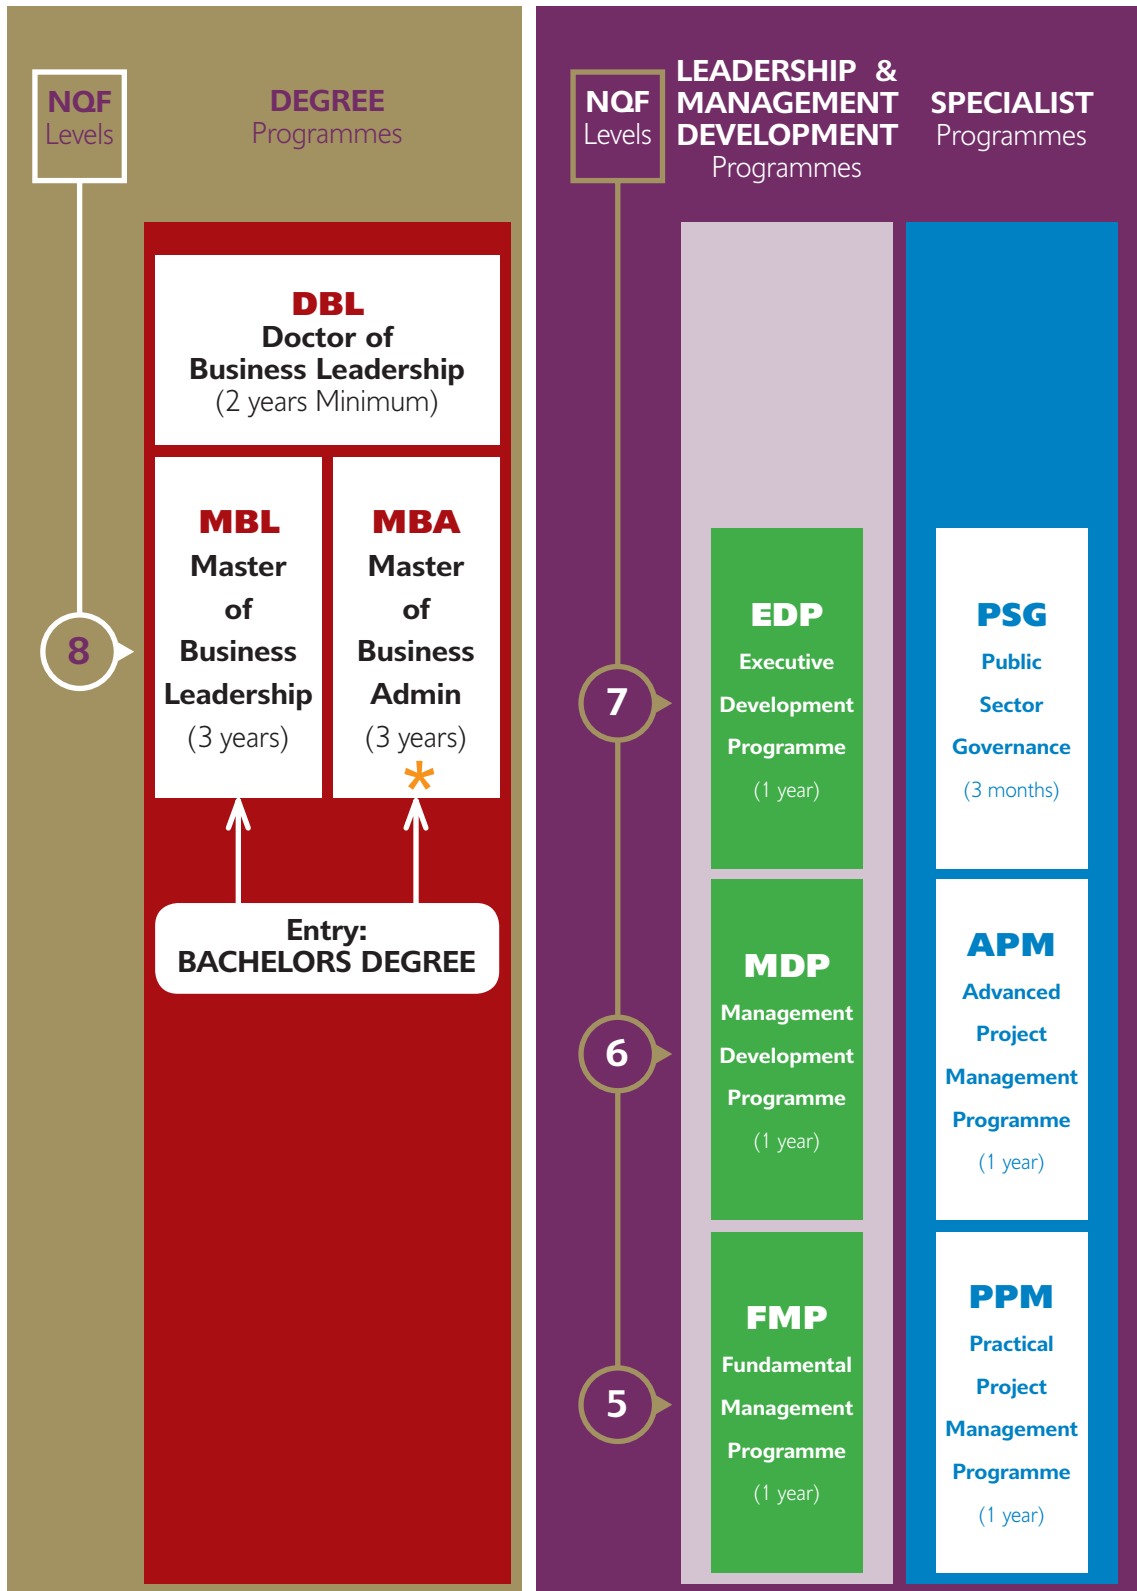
NQF Levels

DEGREE Programmes

DBL
Doctor of Business Leadership
(2 years Minimum)

MBL
Master of Business Leadership
(3 years)

MBA
Master of Business Admin
(3 years)
*

8

Entry:
BACHELORS DEGREE

NQF Levels

LEADERSHIP & MANAGEMENT DEVELOPMENT Programmes

SPECIALIST Programmes

7

EDP
Executive Development Programme
(1 year)

PSG
Public Sector Governance
(3 months)

6

MDP
Management Development Programme
(1 year)

APM
Advanced Project Management Programme
(1 year)

5

FMP
Fundamental Management Programme
(1 year)

PPM
Practical Project Management Programme
(1 year)